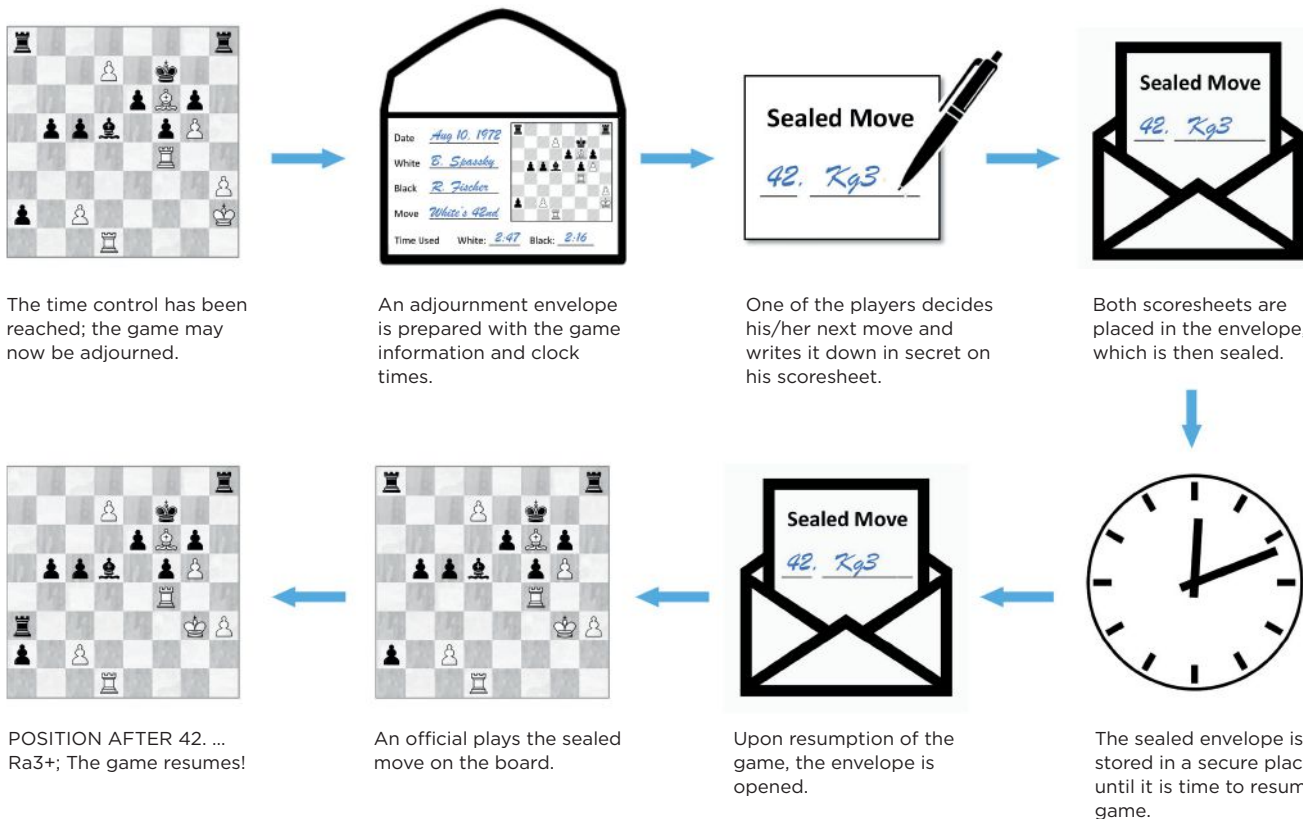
Date Aug 10. 1972
White B. Spassky
Black R. Fischer
Move White's 42nd
Time Used White: 2:47 Black: 2:16

Sealed Move
42. Kg3

Sealed Move
42. Kg3

The time control has been reached; the game may now be adjourned.

An adjournment envelope is prepared with the game information and clock times.

One of the players decides his/her next move and writes it down in secret on his scoresheet.

Both scoresheets are placed in the envelope, which is then sealed.

Sealed Move
42. Kg3

POSITION AFTER 42. ... Ra3+; The game resumes!

An official plays the sealed move on the board.

Upon resumption of the game, the envelope is opened.

The sealed envelope is stored in a secure plac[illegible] until it is time to resum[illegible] game.